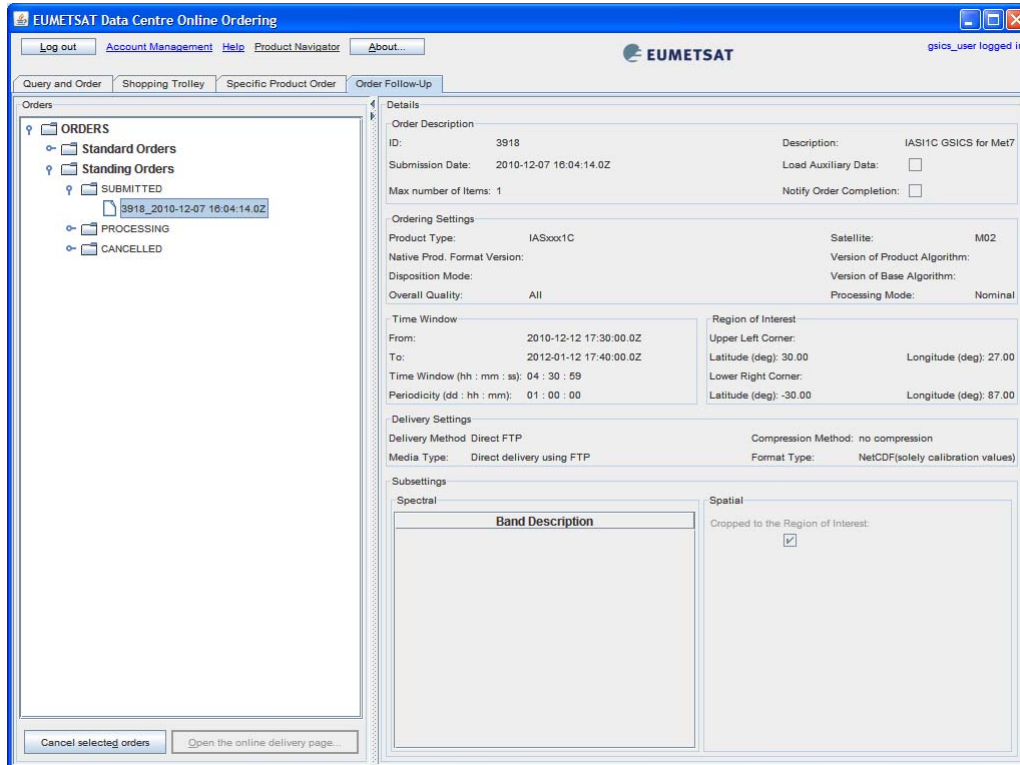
EUMETSAT Data Centre Online Ordering

Log out | Account Management | Help | Product Navigator | About...

EUMETSAT

gsics_user logged i

Query and Order | Shopping Trolley | Specific Product Order | Order Follow-Up

Orders

ORDERS
Standard Orders
Standing Orders
SUBMITTED
3918_2010-12-07 16:04:14.0Z
PROCESSING
CANCELLED

Cancel selected orders | Open the online delivery page...

Details

Order Description

ID: 3918
Description: IASI1C GSICS for Met7
Submission Date: 2010-12-07 16:04:14.0Z
Load Auxiliary Data:
Max number of Items: 1
Notify Order Completion:

Ordering Settings

Product Type: IASxxx1C
Satellite: M02
Native Prod. Format Version:
Version of Product Algorithm:
Disposition Mode:
Version of Base Algorithm:
Overall Quality: All
Processing Mode: Nominal

Time Window

From: 2010-12-12 17:30:00.0Z
To: 2012-01-12 17:40:00.0Z
Time Window (hh : mm : ss): 04 : 30 : 59
Periodicity (dd : hh : mm): 01 : 00 : 00

Region of Interest

Upper Left Corner:
Latitude (deg): 30.00
Longitude (deg): 27.00
Lower Right Corner:
Latitude (deg): -30.00
Longitude (deg): 87.00

Delivery Settings

Delivery Method Direct FTP
Compression Method: no compression
Media Type: Direct delivery using FTP
Format Type: NetCDF(solely calibration values)

Subsettings

Spectral

Band Description

Spatial

Cropped to the Region of Interest: